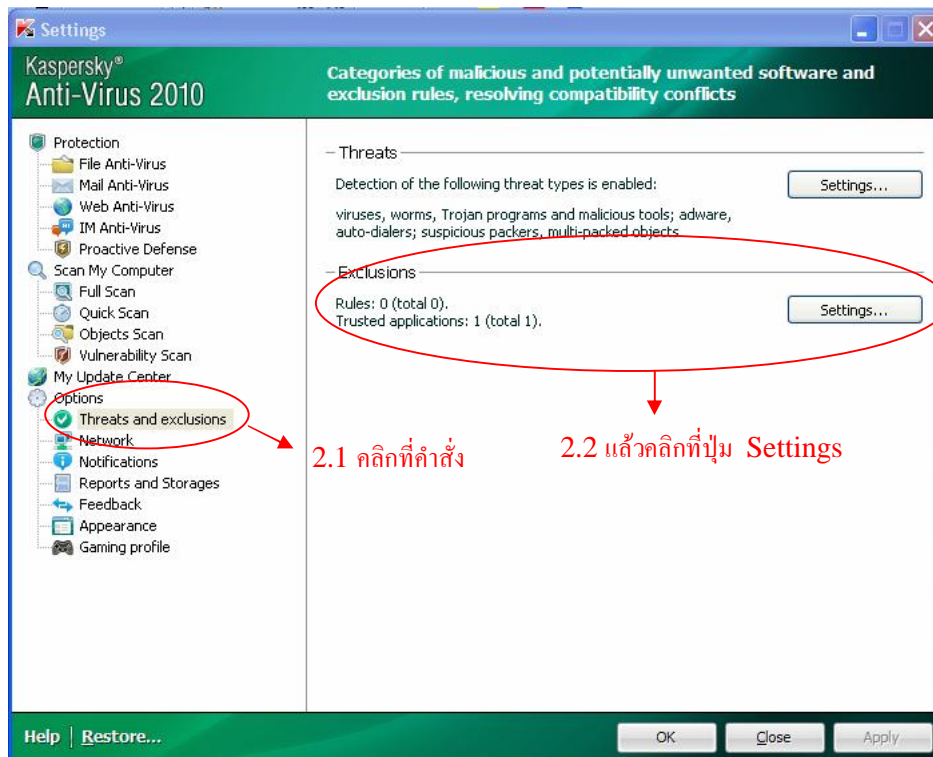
Settings

Kaspersky®
Anti-Virus 2010

Categories of malicious and potentially unwanted software and exclusion rules, resolving compatibility conflicts

Protection
File Anti-Virus
Mail Anti-Virus
Web Anti-Virus
IM Anti-Virus
Proactive Defense
Scan My Computer
Full Scan
Quick Scan
Objects Scan
Vulnerability Scan
My Update Center
Options
Threats and exclusions
Network
Notifications
Reports and Storages
Feedback
Appearance
Gaming profile

Threats

Detection of the following threat types is enabled:

Settings...

viruses, worms, Trojan programs and malicious tools; adware, auto-dialers; suspicious packers, multi-packed objects

Exclusions

Rules: 0 (total 0).
Trusted applications: 1 (total 1).

Settings...

2.1 คลิกที่คำสั่ง

2.2 แล้วคลิกที่ปุ่ม Settings

Help | Restore...

OK
Close
Apply